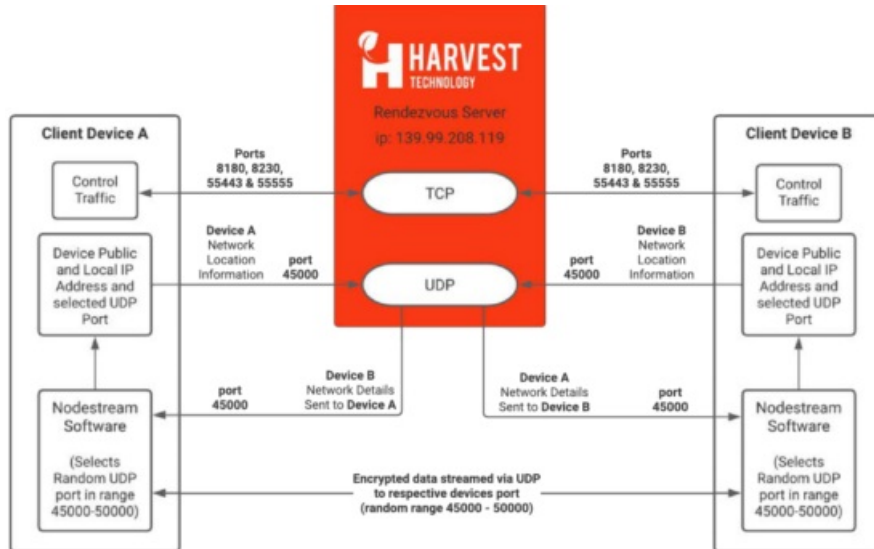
HARVEST TECHNOLOGY

Rendezvous Server
ip: 139.99.208.119

Client Device A

Client Device B

Ports 8180, 8230, 55443 & 55555

Ports 8180, 8230, 55443 & 55555

Control Traffic

TCP

Control Traffic

Device A Network Location Information

port 45000

UDP

port 45000

Device B Network Location Information

Device Public and Local IP Address and selected UDP Port

Device Public and Local IP Address and selected UDP Port

port 45000

Device B Network Details Sent to Device A

Device A Network Details Sent to Device B

port 45000

Nodestream Software

(Selects Random UDP port in range 45000-50000)

Encrypted data streamed via UDP to respective devices port (random range 45000 - 50000)

Nodestream Software

(Selects Random UDP port in range 45000-50000)